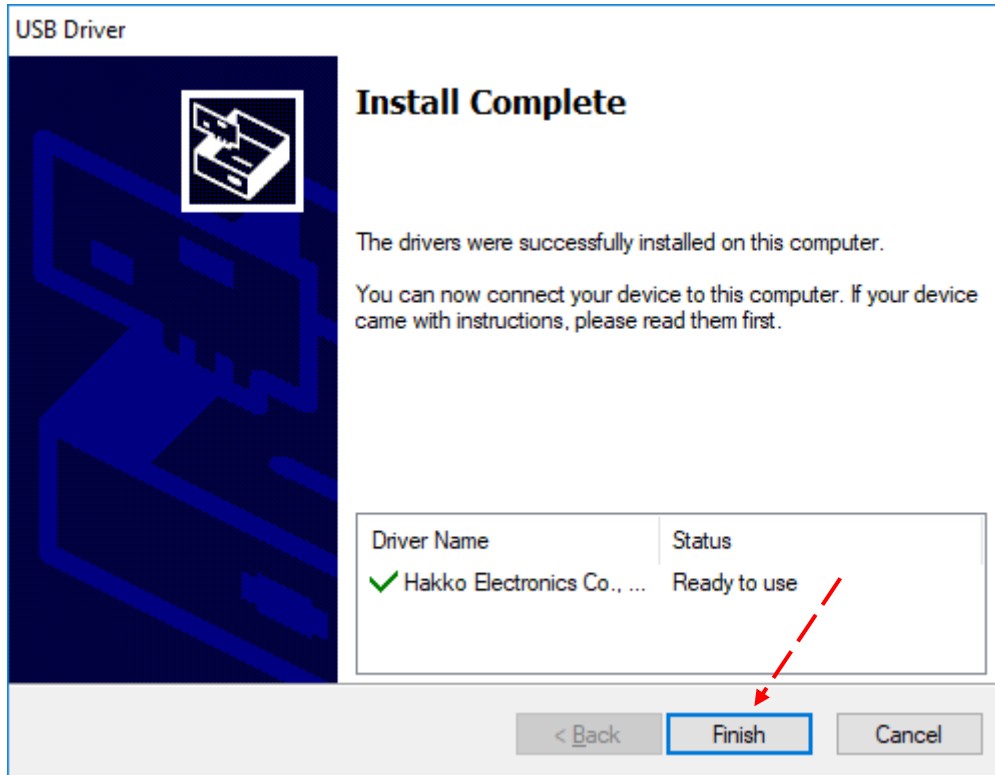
USB Driver

Install Complete

The drivers were successfully installed on this computer.

You can now connect your device to this computer. If your device came with instructions, please read them first.

| Driver Name | Status |
|---|---|
| Hakko Electronics Co., ... | Ready to use |

< Back Finish Cancel